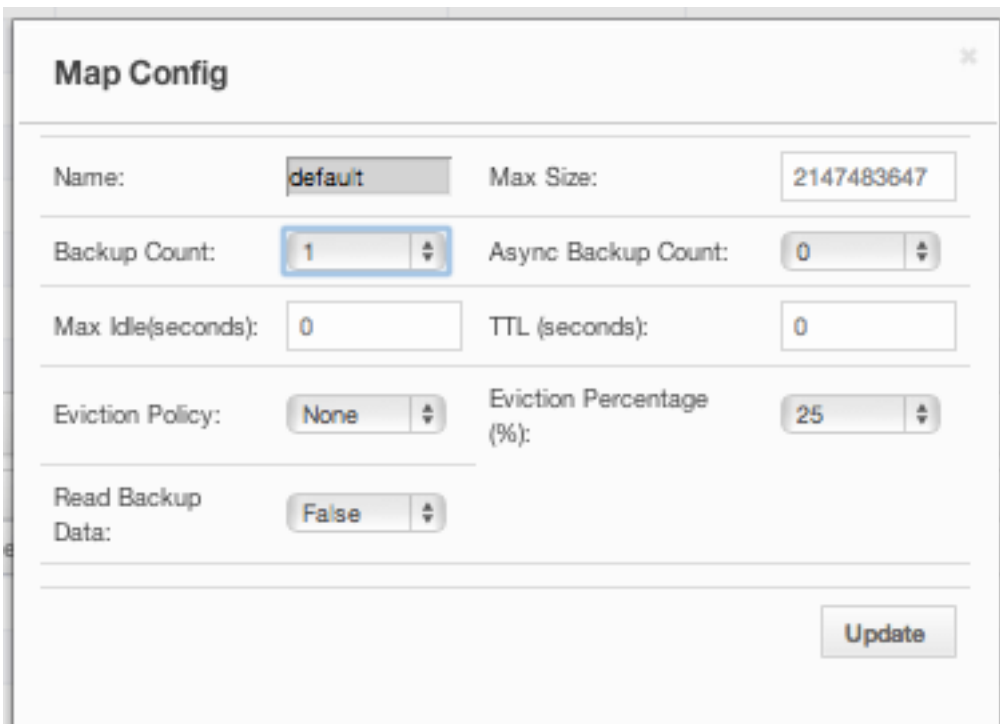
Map Config

×

Name: default

Max Size: 2147483647

Backup Count: 1

Async Backup Count: 0

Max Idle(seconds): 0

TTL (seconds): 0

Eviction Policy: None

Eviction Percentage (%): 25

Read Backup Data: False

Update